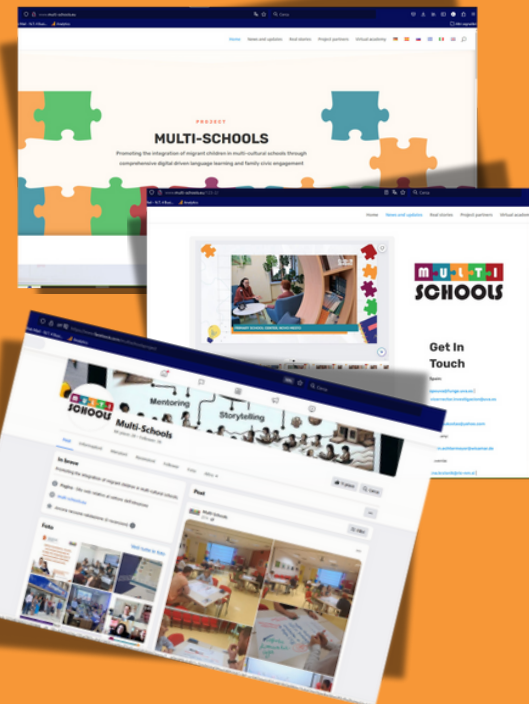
www.multi-schools.eu

Cerca

Home News and updates Real stories Project partners Virtual academy

PROJECT

MULTI-SCHOOLS

Promoting the integration of migrant children in multi-cultural schools through comprehensive digital driven language learning and family civic engagement

www.multi-schools.eu

Cerca

Home News and updates Real stories Project partners Virtual academy

M-U-L-T-I SCHOOLS

Get In Touch

Spain

Cerca

Mentoring

Storytelling

Multi-Schools

In breve

Promoting the integration of migrant children in multi-cultural schools

Foto

Post

Multi-Schools

Filtri